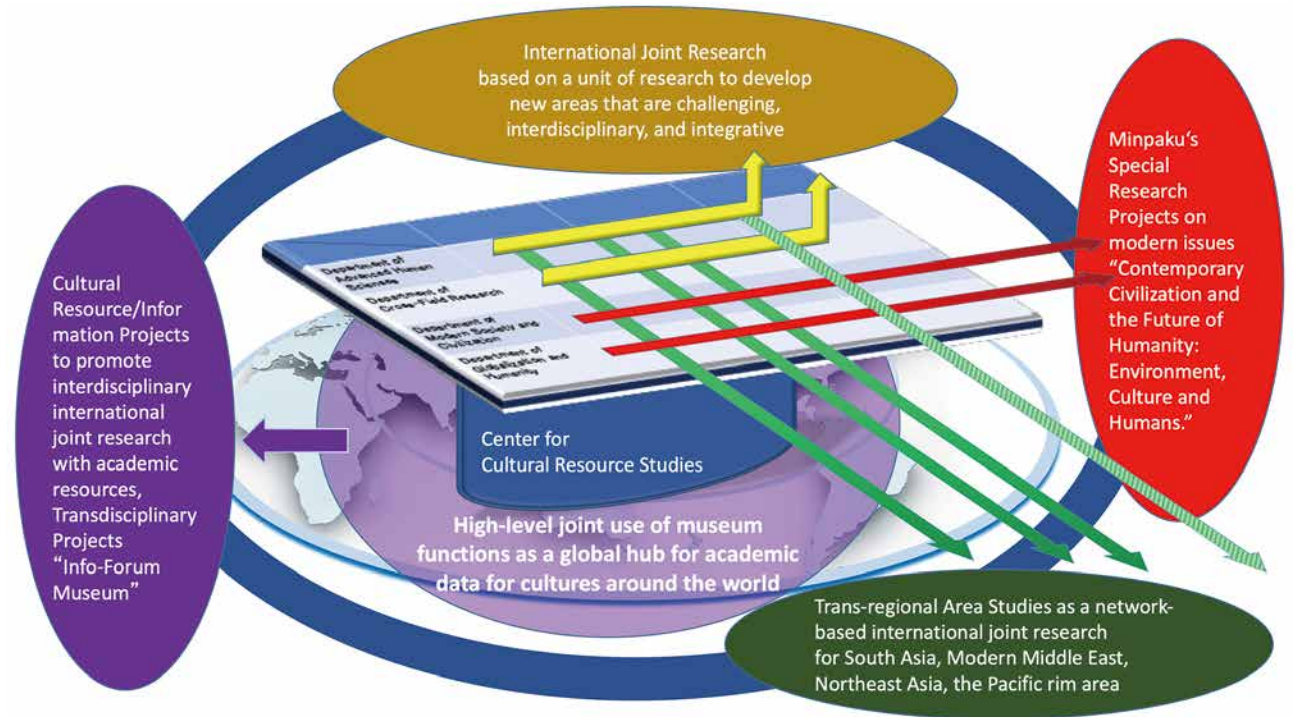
International Joint Research based on a unit of research to develop new areas that are challenging, interdisciplinary, and integrative

Minpaku's Special Research Projects on modern issues "Contemporary Civilization and the Future of Humanity: Environment, Culture and Humans."

Cultural Resource/Information Projects to promote interdisciplinary international joint research with academic resources, Transdisciplinary Projects "Info-Forum Museum"

Department of Advanced Human Sciences

Department of Cross-Field Research

Department of Modern Society and Civilization

Department of Globalization and Humanity

Center for Cultural Resource Studies

High-level joint use of museum functions as a global hub for academic data for cultures around the world

Trans-regional Area Studies as a network-based international joint research for South Asia, Modern Middle East, Northeast Asia, the Pacific rim area